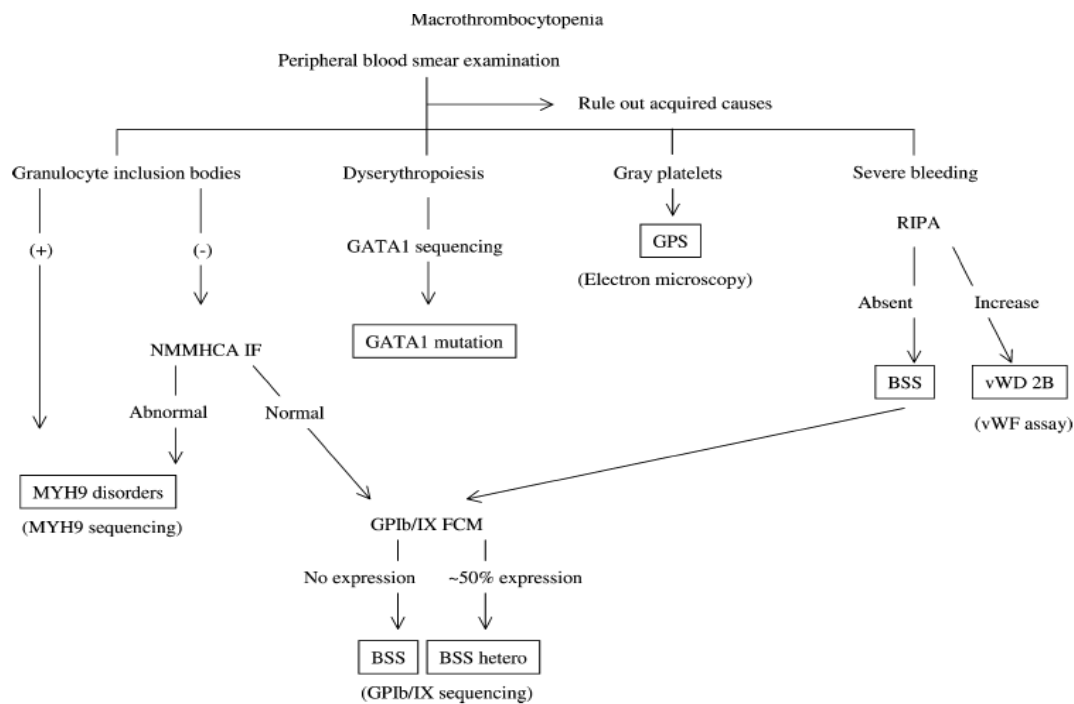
Macrothrombocytopenia

Peripheral blood smear examination

Rule out acquired causes

Granulocyte inclusion bodies

Dyserythropoiesis

Gray platelets

Severe bleeding

(+)

(-)

GATA1 sequencing

GPS

(Electron microscopy)

RIPA

Absent

Increase

NMMHCA IF

GATA1 mutation

BSS

vWD 2B

(vWF assay)

Abnormal

Normal

MYH9 disorders

(MYH9 sequencing)

GPIb/IX FCM

No expression

~50% expression

BSS

BSS hetero

(GPIb/IX sequencing)